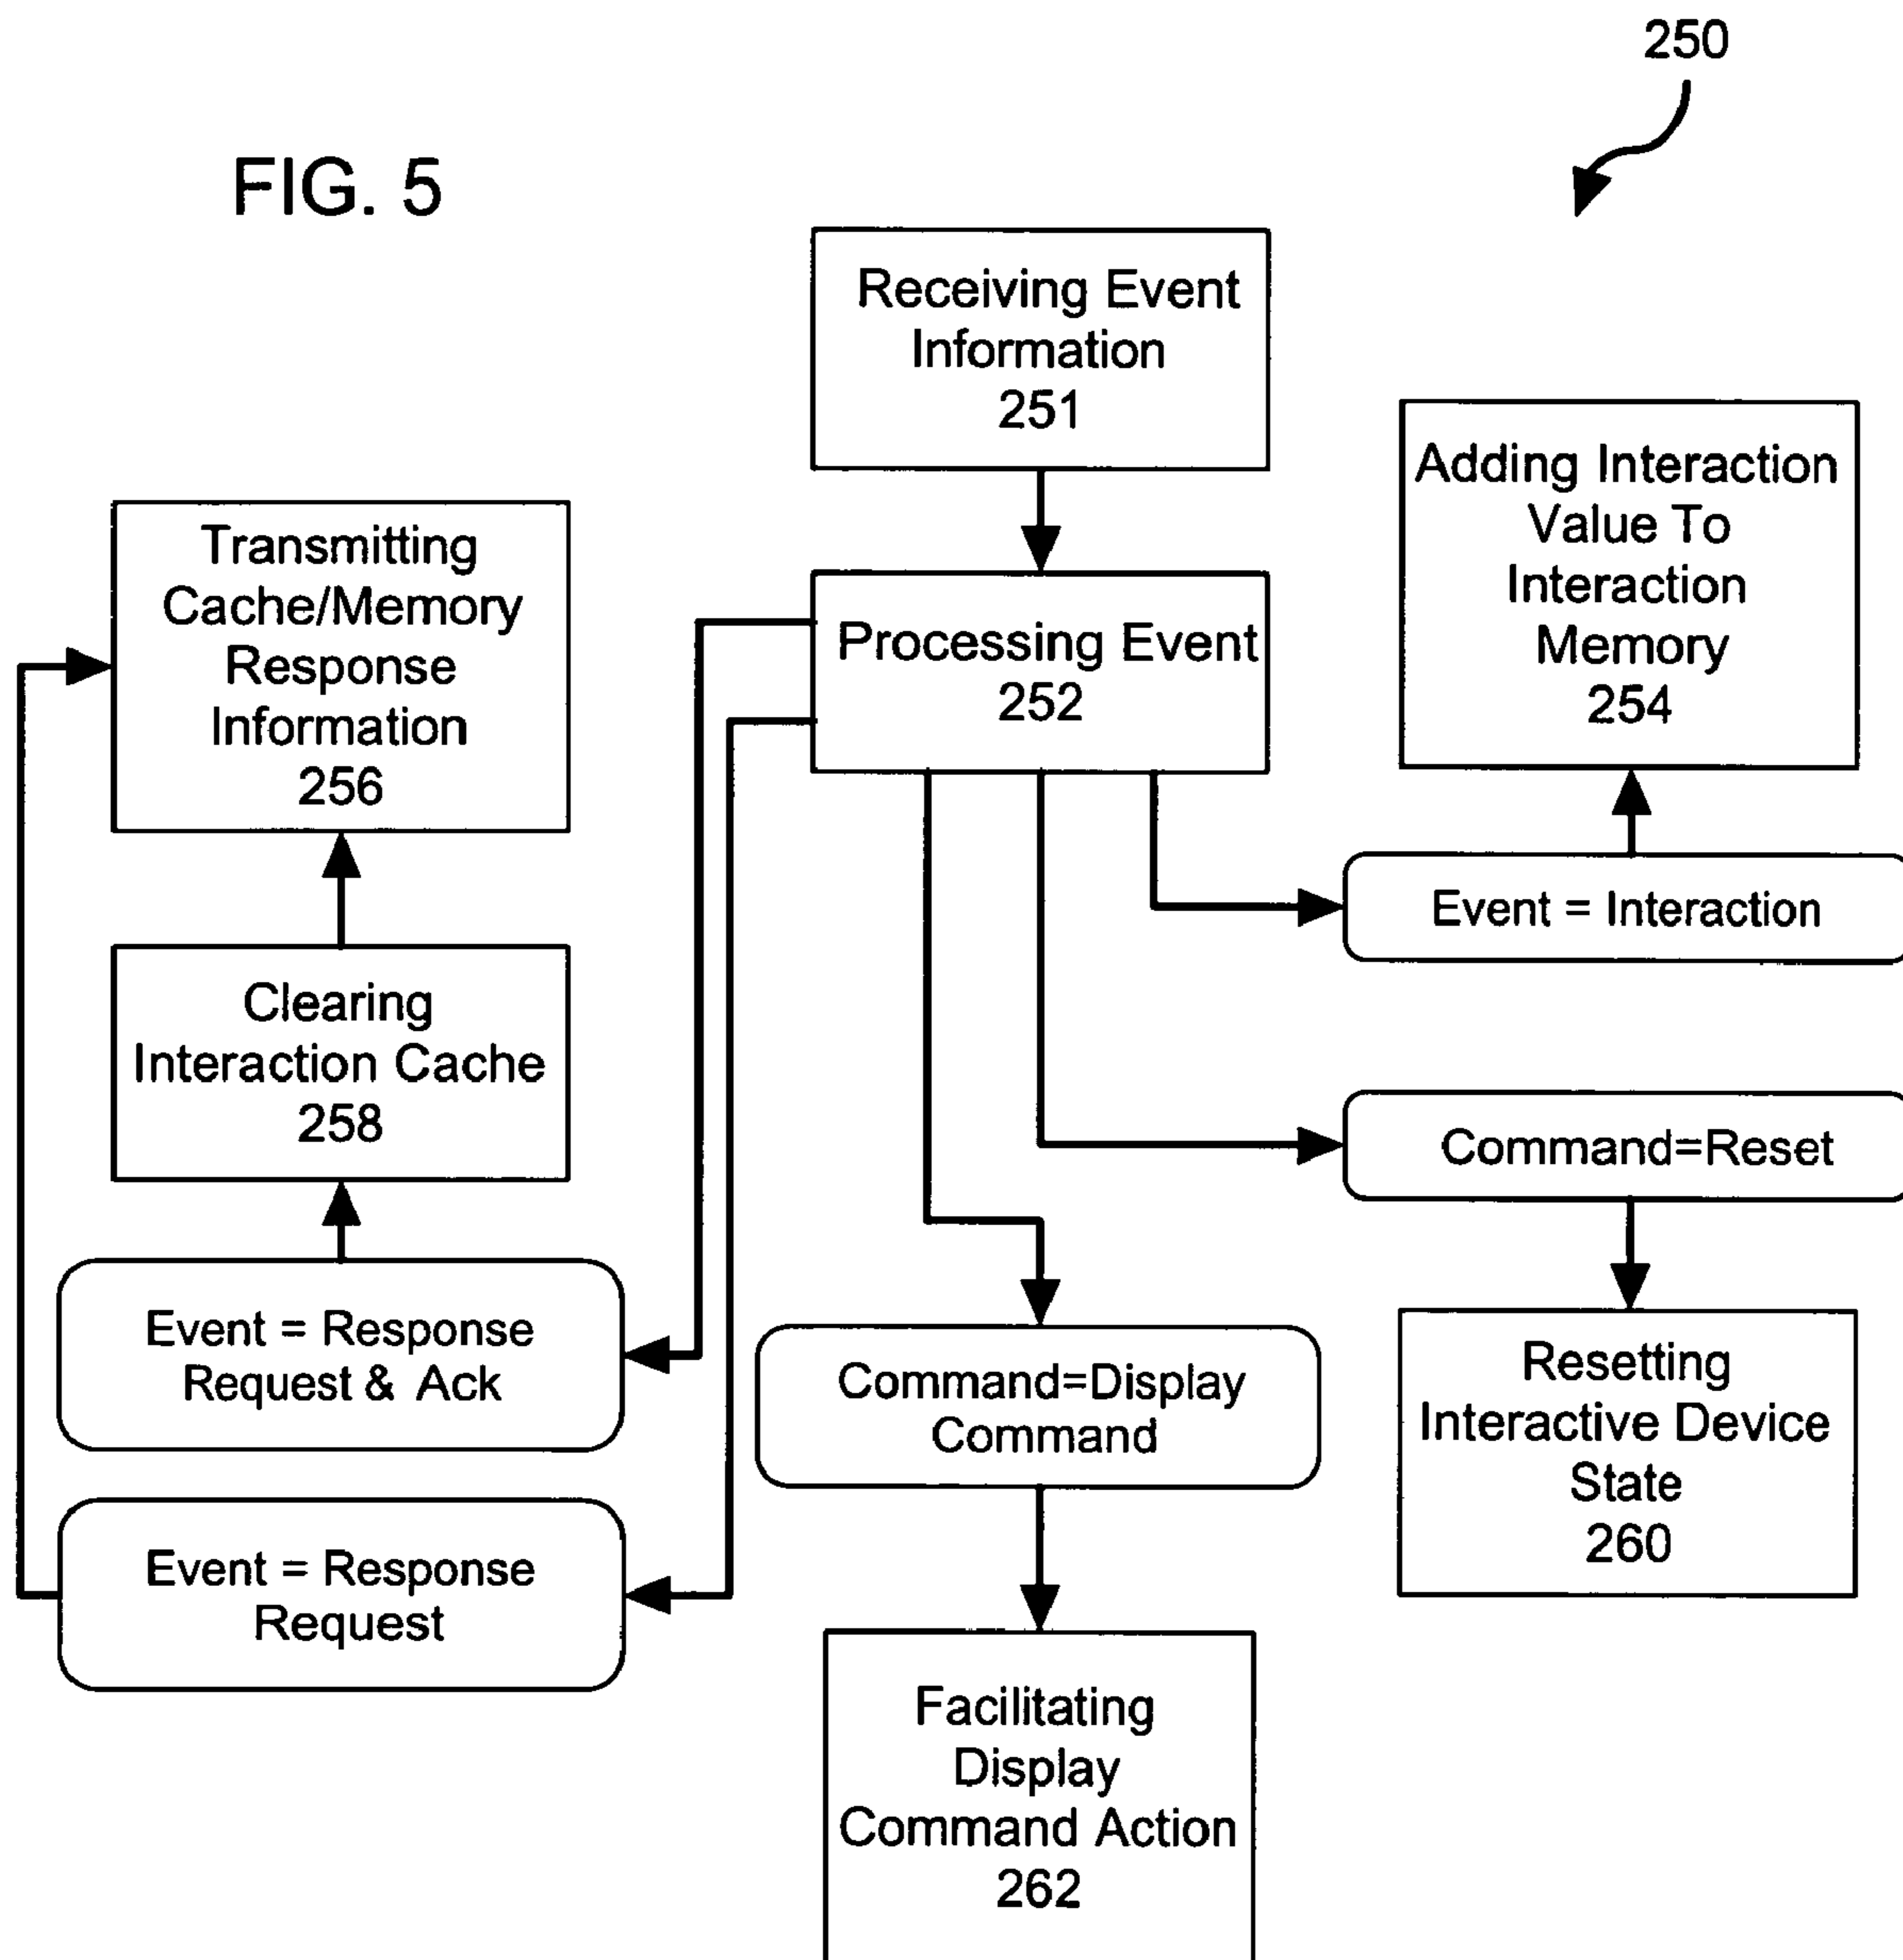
250

FIG. 5

Receiving Event Information 251

Processing Event 252

Adding Interaction Value To Interaction Memory 254

Transmitting Cache/Memory Response Information 256

Event = Interaction

Clearing Interaction Cache 258

Command=Reset

Event = Response Request & Ack

Command=Display Command

Resetting Interactive Device State 260

Event = Response Request

Facilitating Display Command Action 262